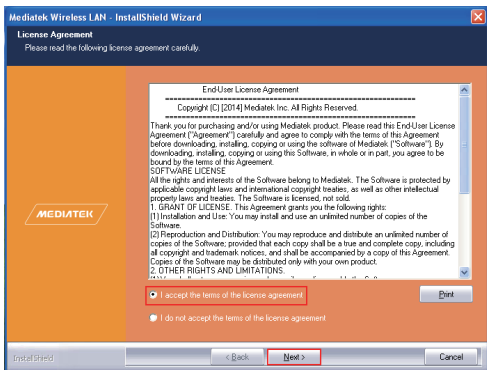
Mediatek Wireless LAN - InstallShield Wizard

License Agreement
Please read the following license agreement carefully.

MEDIATEK

End-User License Agreement
==========================================
Copyright (C) [2014] Mediatek Inc. All Rights Reserved.
==========================================
Thank you for purchasing and/or using Mediatek product. Please read this End-User License Agreement ("Agreement") carefully and agree to comply with the terms of this Agreement before downloading, installing, copying or using the software of Mediatek ("Software"). By downloading, installing, copying or using this Software, in whole or in part, you agree to be bound by the terms of this Agreement.
SOFTWARE LICENSE
All the rights and interests of the Software belong to Mediatek. The Software is protected by applicable copyright laws and international copyright treaties, as well as other intellectual property laws and treaties. The Software is licensed, not sold.
1. GRANT OF LICENSE. This Agreement grants you the following rights:
(1) Installation and Use: You may install and use an unlimited number of copies of the Software.
(2) Reproduction and Distribution: You may reproduce and distribute an unlimited number of copies of the Software; provided that each copy shall be a true and complete copy, including all copyright and trademark notices, and shall be accompanied by a copy of this Agreement. Copies of the Software may be distributed only with your own product.
2. OTHER RIGHTS AND LIMITATIONS.
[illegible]

I accept the terms of the license agreement

I do not accept the terms of the license agreement

Print

InstallShield

< Back

Next >

Cancel